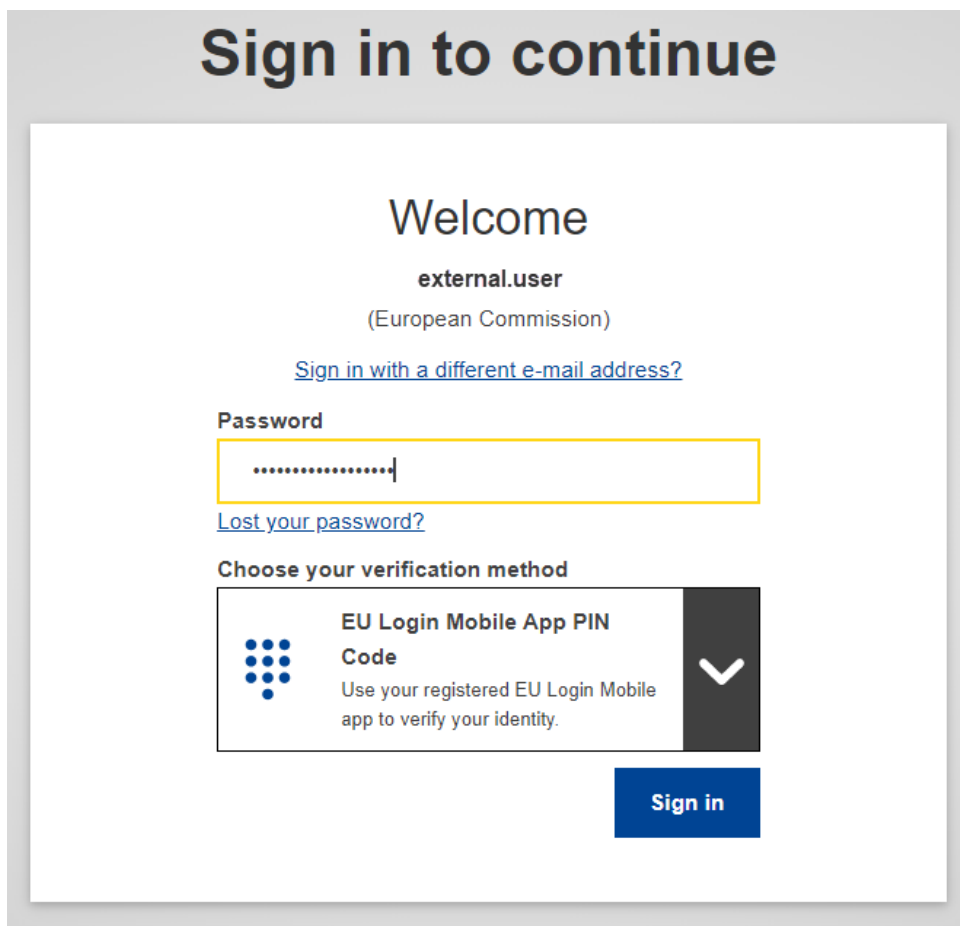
Sign in to continue

Welcome

external.user

(European Commission)

Sign in with a different e-mail address?

Password

•••••••••••••••••

Lost your password?

Choose your verification method

EU Login Mobile App PIN Code

Use your registered EU Login Mobile app to verify your identity.

Sign in